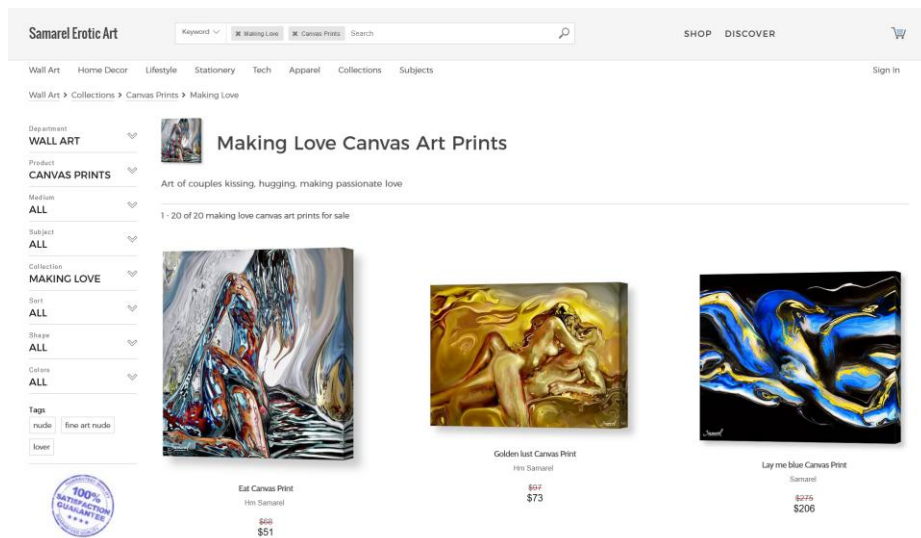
Samarel Erotic Art

Keyword ✕ Making Love ✕ Canvas Prints Search

SHOP DISCOVER

Wall Art Home Decor Lifestyle Stationery Tech Apparel Collections Subjects

Sign In

Wall Art › Collections › Canvas Prints › Making Love

Department
WALL ART

Product
CANVAS PRINTS

Medium
ALL

Subject
ALL

Collection
MAKING LOVE

Sort
ALL

Shape
ALL

Colors
ALL

Tags
nude fine art nude
lover

100% SATISFACTION GUARANTEE

Making Love Canvas Art Prints

Art of couples kissing, hugging, making passionate love

1 - 20 of 20 making love canvas art prints for sale

Eat Canvas Print
Hm Samarel
$68
$51

Golden lust Canvas Print
Hm Samarel
$97
$73

Lay me blue Canvas Print
Samarel
$275
$206